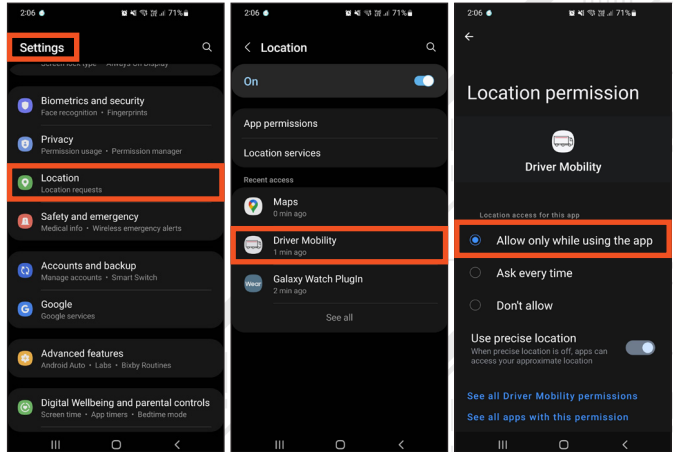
2:06 71%

Settings

Screen lock type Always On Display

Biometrics and security
Face recognition • Fingerprints

Privacy
Permission usage • Permission manager

Location
Location requests

Safety and emergency
Medical info • Wireless emergency alerts

Accounts and backup
Manage accounts • Smart Switch

Google
Google services

Advanced features
Android Auto • Labs • Bixby Routines

Digital Wellbeing and parental controls
Screen time • App timers • Bedtime mode

2:06 71%

Location

On

App permissions

Location services

Recent access

Maps
0 min ago

Driver Mobility
1 min ago

Galaxy Watch PlugIn
2 min ago

See all

2:06 71%

Location permission

Driver Mobility

Location access for this app

Allow only while using the app

Ask every time

Don't allow

Use precise location
When precise location is off, apps can access your approximate location

See all Driver Mobility permissions

See all apps with this permission